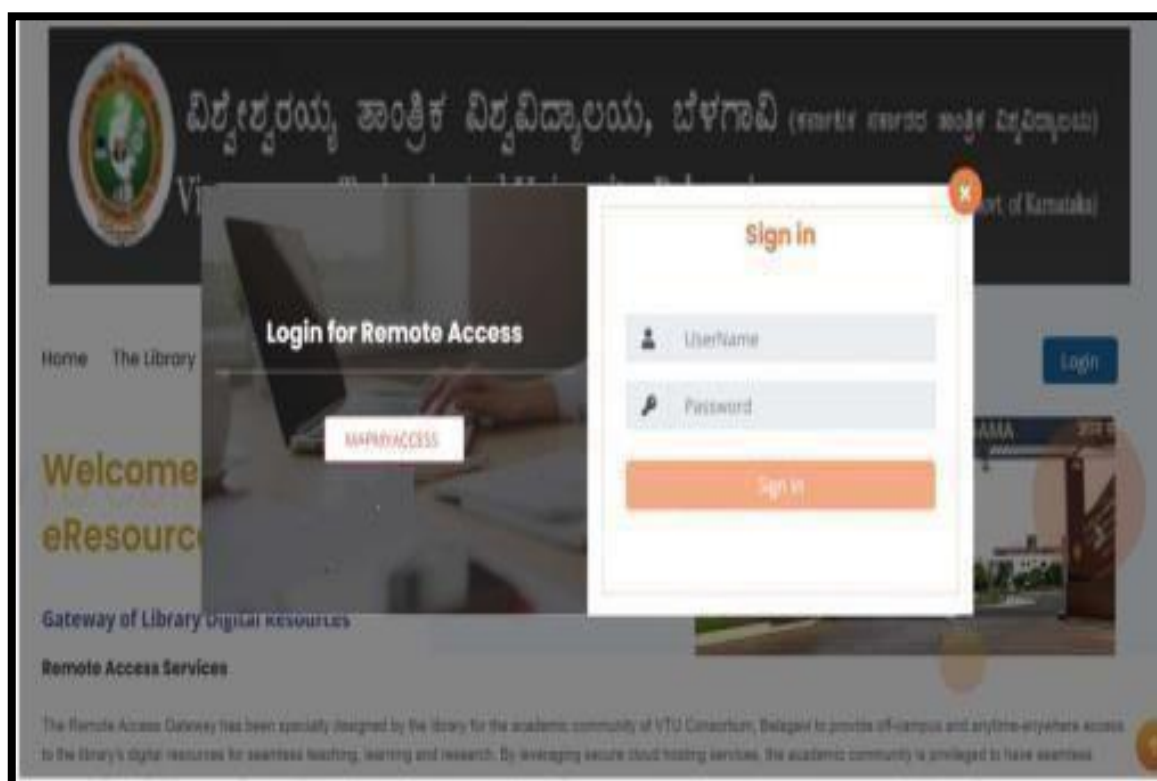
ವಿಶ್ವೇಶ್ವರಯ್ಯ ತಾಂತ್ರಿಕ ವಿಶ್ವವಿದ್ಯಾಲಯ, ಬೆಳಗಾವಿ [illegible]

Vi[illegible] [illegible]vt. of Karnataka)

Login for Remote Access

MAPMYACCESS

Sign in

UserName

Password

Sign in

Home The Library

Login

Welcome

eResourc

Gateway of Library Digital Resources

Remote Access Services

The Remote Access Gateway has been specially designed by the library for the academic community of VTU Consortium, Belagavi to provide off-campus and anytime-anywhere access to the library's digital resources for seamless teaching, learning and research. By leveraging secure cloud hosting services, the academic community is privileged to have seamless